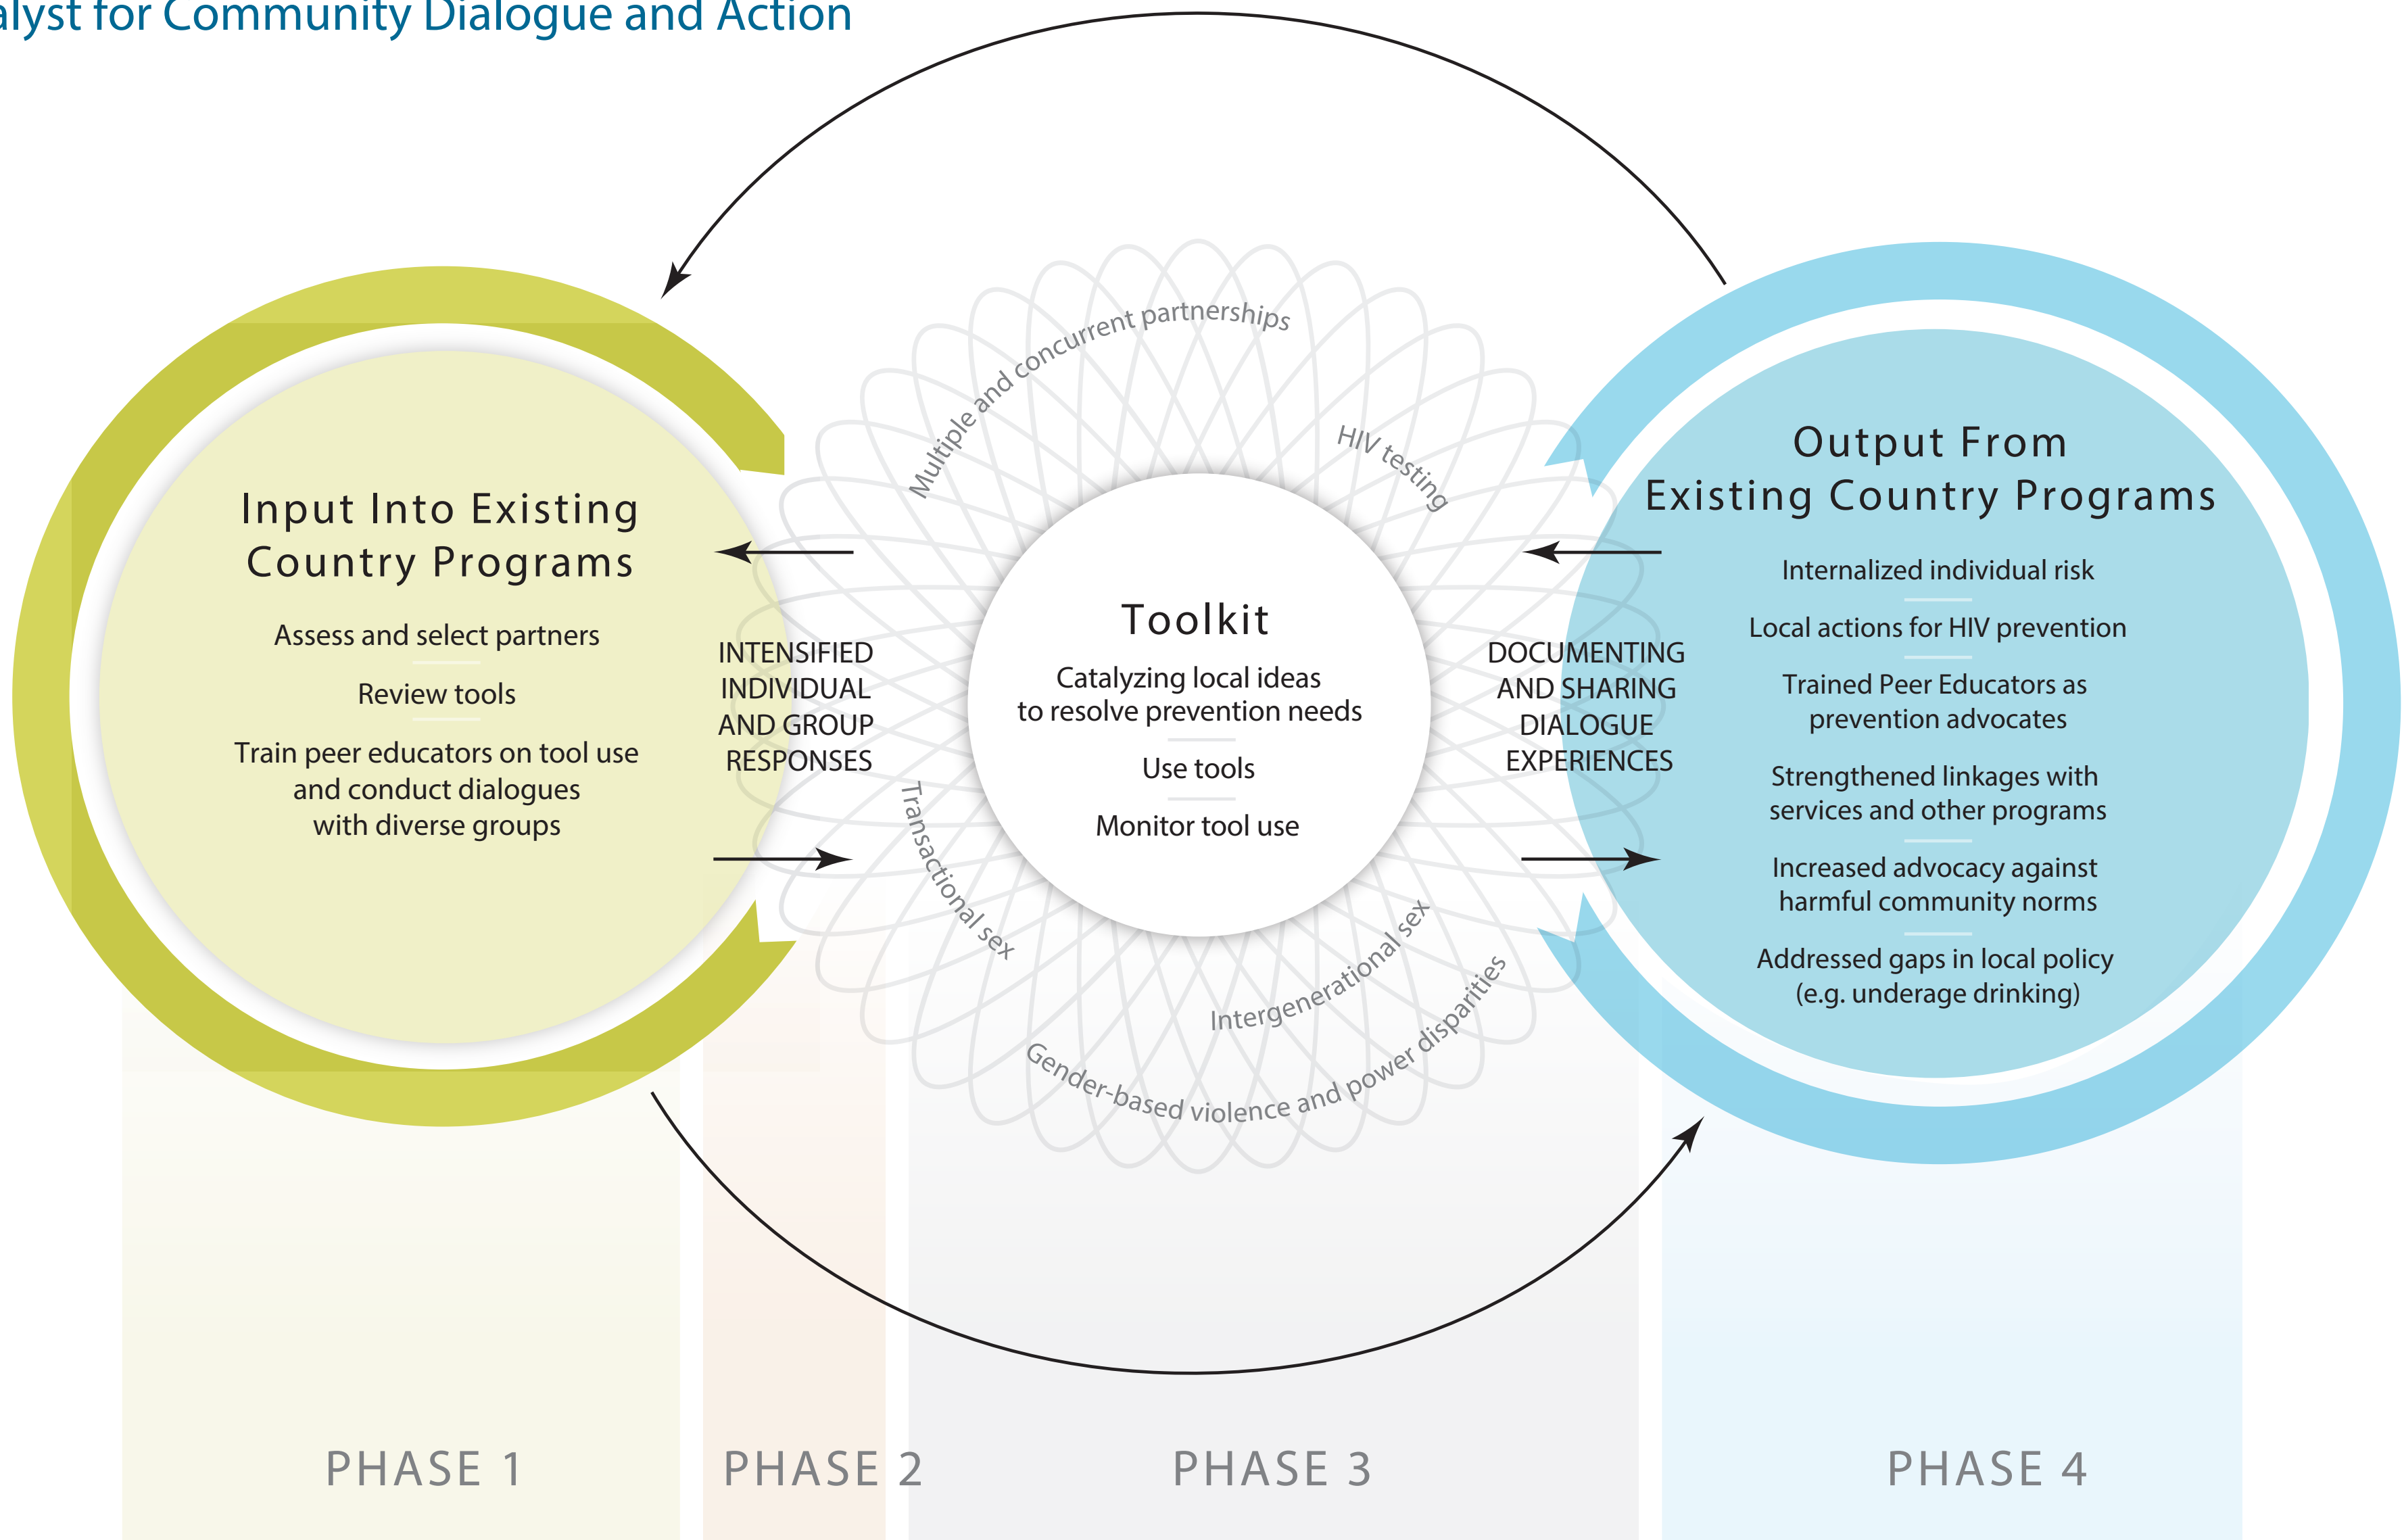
alyst for Community Dialogue and Action

Input Into Existing Country Programs

Assess and select partners

Review tools

Train peer educators on tool use and conduct dialogues with diverse groups

INTENSIFIED INDIVIDUAL AND GROUP RESPONSES

Multiple and concurrent partnerships

HIV testing

Toolkit

Catalyzing local ideas to resolve prevention needs

Use tools

Monitor tool use

Transactional sex

Intergenerational sex

Gender-based violence and power disparities

DOCUMENTING AND SHARING DIALOGUE EXPERIENCES

Output From Existing Country Programs

Internalized individual risk

Local actions for HIV prevention

Trained Peer Educators as prevention advocates

Strengthened linkages with services and other programs

Increased advocacy against harmful community norms

Addressed gaps in local policy (e.g. underage drinking)

PHASE 1

PHASE 2

PHASE 3

PHASE 4